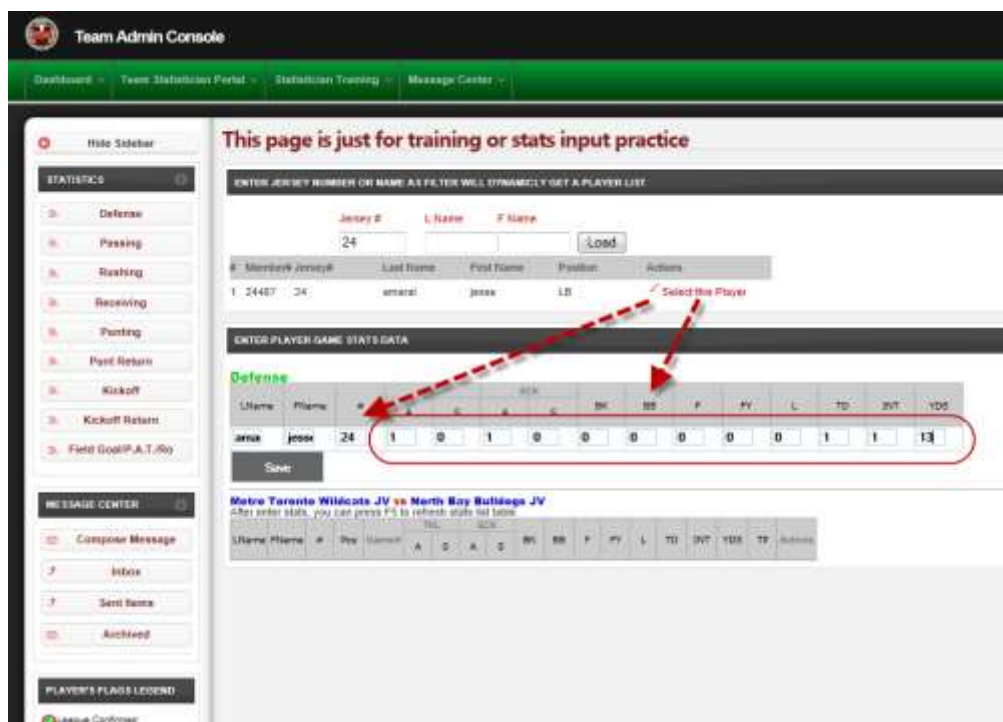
Team Admin Console

Dashboard | Team Statistician Portal | Statistician Training | Message Center

Hide Sidebar

STATISTICS

Defense
Passing
Rushing
Receiving
Punting
Punt Return
Kickoff
Kickoff Return
Field Goal/P.A.T./Ro

MESSAGE CENTER

Compose Message
Inbox
Sent Items
Archived

PLAYER'S FLAGS LEGEND

League Confirmed

This page is just for training or stats input practice

ENTER JERSEY NUMBER OR NAME AS FILTER WILL DYNAMICLY GET A PLAYER LIST

Jersey # L Name F Name
24 Load

| # | Member# | Jersey# | Last Name | First Name | Position | Actions |
|---|---|---|---|---|---|---|
| 1 | 24487 | 24 | amaral | jesse | LB | Select this Player |

ENTER PLAYER GAME STATS DATA

Defense

| LName | FName | # | A | S | A | S | BK | BB | F | FY | L | TD | INT | YDS |
|---|---|---|---|---|---|---|---|---|---|---|---|---|---|---|
| ama | jesse | 24 | 1 | 0 | 1 | 0 | 0 | 0 | 0 | 0 | 0 | 1 | 1 | 13 |

Save

Metro Toronto Wildcats JV vs North Bay Bulldogs JV
After enter stats, you can press F5 to refresh stats list table

| LName | FName | # | Pos | Number | A | S | A | S | BK | BB | F | FY | L | TD | INT | YDS | TP | Actions |
|---|---|---|---|---|---|---|---|---|---|---|---|---|---|---|---|---|---|---|